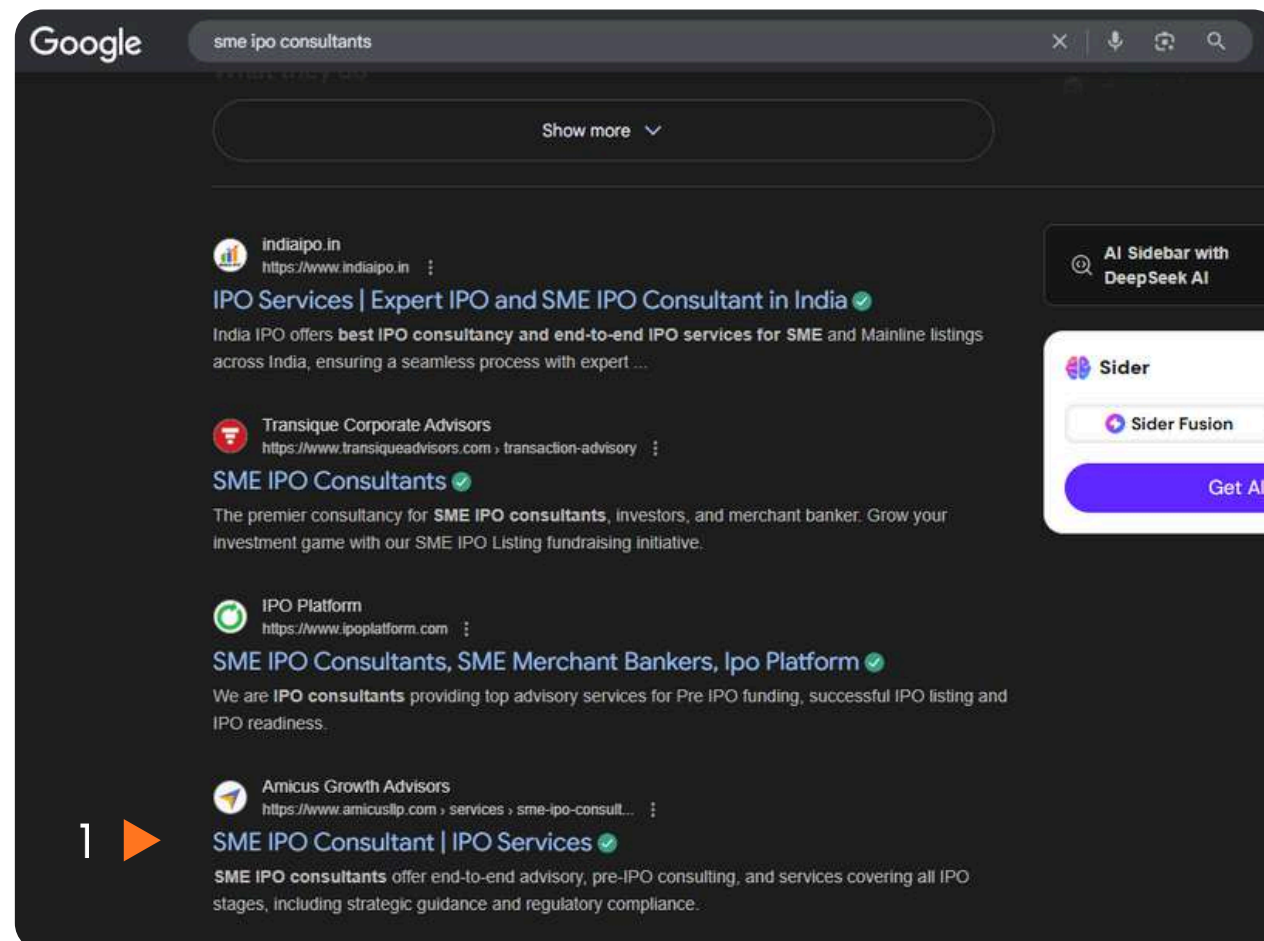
Google

sme ipo consultants

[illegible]

Show more

indiaipo.in
https://www.indiaipo.in

IPO Services | Expert IPO and SME IPO Consultant in India

India IPO offers **best IPO consultancy and end-to-end IPO services for SME** and Mainline listings across India, ensuring a seamless process with expert ...

Transique Corporate Advisors
https://www.transiqueadvisors.com › transaction-advisory

SME IPO Consultants

The premier consultancy for **SME IPO consultants**, investors, and merchant banker. Grow your investment game with our SME IPO Listing fundraising initiative.

IPO Platform
https://www.ipoplatform.com

SME IPO Consultants, SME Merchant Bankers, Ipo Platform

We are **IPO consultants** providing top advisory services for Pre IPO funding, successful IPO listing and IPO readiness.

Amicus Growth Advisors
https://www.amicusllp.com › services › sme-ipo-consult...

1

SME IPO Consultant | IPO Services

**SME IPO consultants** offer end-to-end advisory, pre-IPO consulting, and services covering all IPO stages, including strategic guidance and regulatory compliance.

AI Sidebar with DeepSeek AI

Sider

Sider Fusion

Get AI